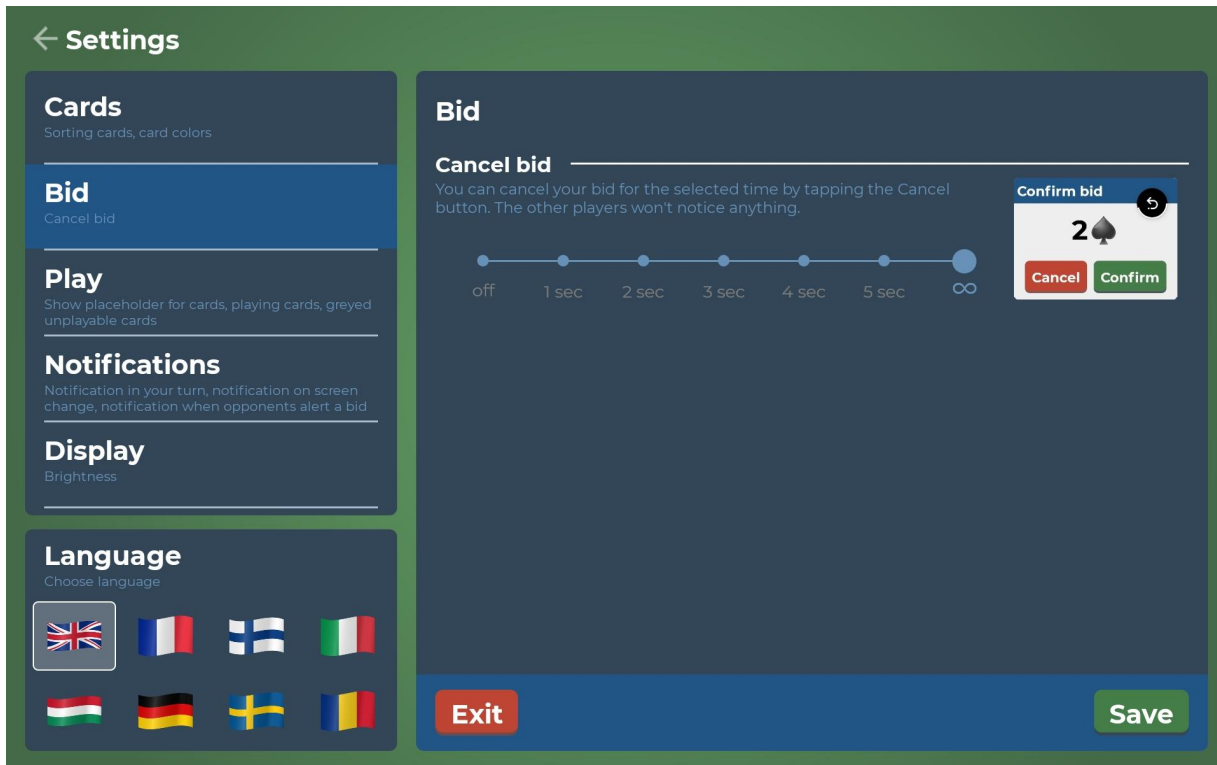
Settings

Cards
Sorting cards, card colors

Bid
Cancel bid

Play
Show placeholder for cards, playing cards, greyed unplayable cards

Notifications
Notification in your turn, notification on screen change, notification when opponents alert a bid

Display
Brightness

Language
Choose language

Bid

Cancel bid
You can cancel your bid for the selected time by tapping the Cancel button. The other players won't notice anything.

off 1 sec 2 sec 3 sec 4 sec 5 sec $\infty$

Confirm bid
2♠
Cancel Confirm

Exit
Save